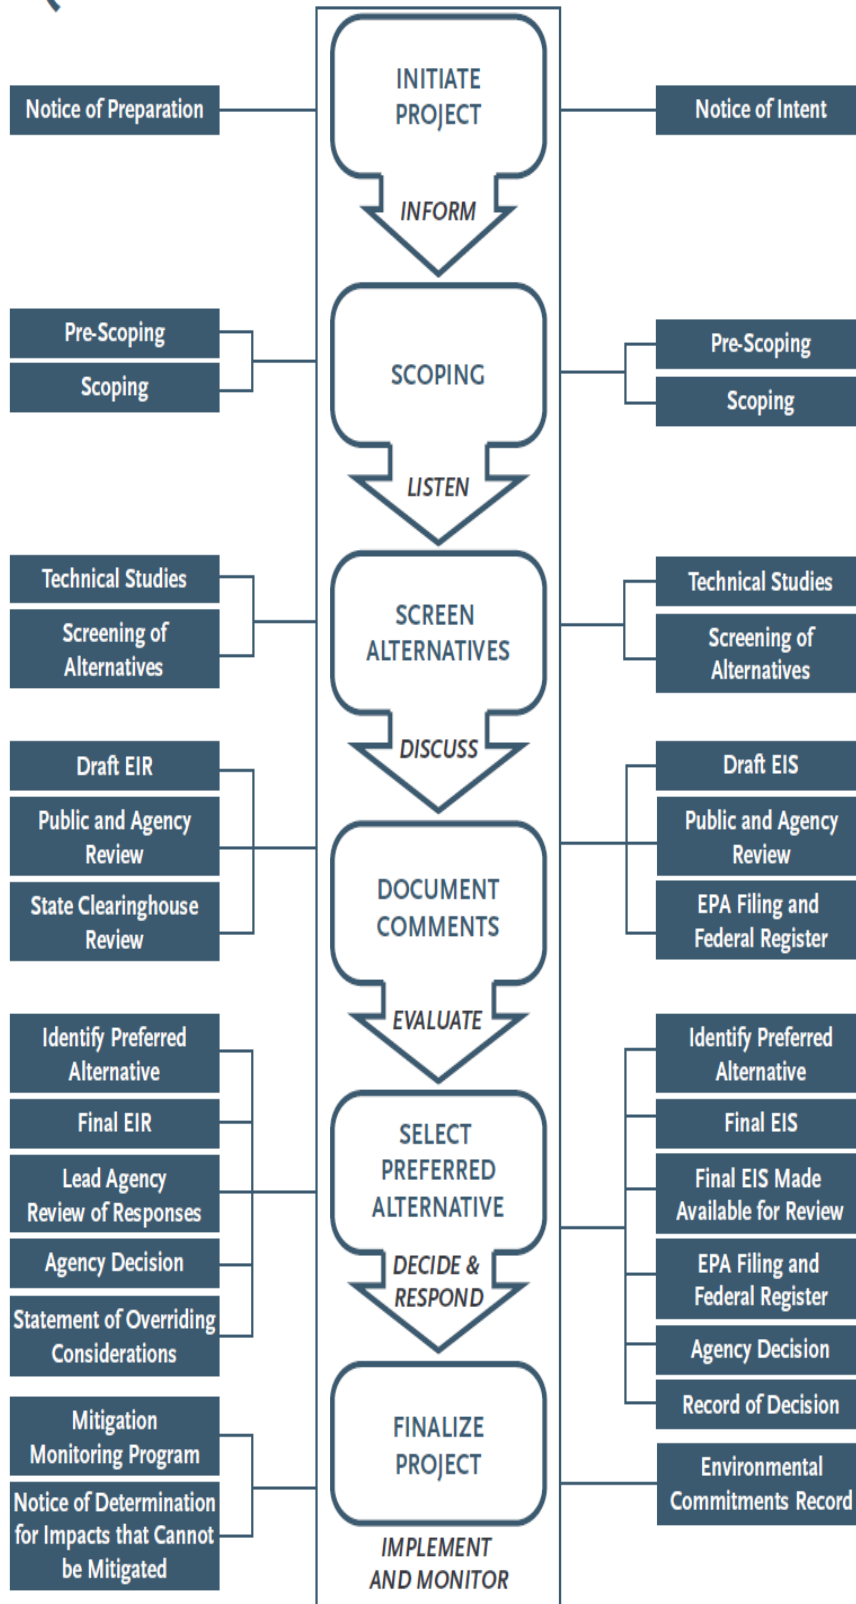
Notice of Preparation

INITIATE PROJECT

Notice of Intent

INFORM

Pre-Scoping

Scoping

SCOPING

Pre-Scoping

Scoping

LISTEN

Technical Studies

Screening of Alternatives

SCREEN ALTERNATIVES

Technical Studies

Screening of Alternatives

DISCUSS

Draft EIR

Public and Agency Review

State Clearinghouse Review

DOCUMENT COMMENTS

Draft EIS

Public and Agency Review

EPA Filing and Federal Register

EVALUATE

Identify Preferred Alternative

Final EIR

Lead Agency Review of Responses

Agency Decision

Statement of Overriding Considerations

SELECT PREFERRED ALTERNATIVE

Identify Preferred Alternative

Final EIS

Final EIS Made Available for Review

EPA Filing and Federal Register

Agency Decision

Record of Decision

DECIDE & RESPOND

Mitigation Monitoring Program

Notice of Determination for Impacts that Cannot be Mitigated

FINALIZE PROJECT

Environmental Commitments Record

IMPLEMENT AND MONITOR